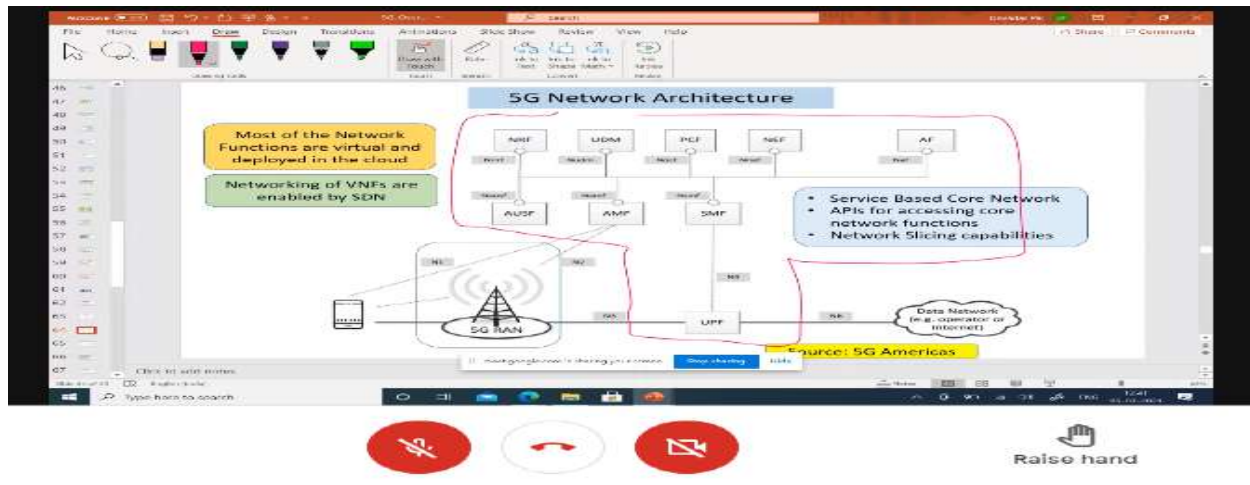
File Home Insert Draw Design Transitions Animations Slide Show Review View Help

Share Comments

5G Network Architecture

Most of the Network Functions are virtual and deployed in the cloud

Networking of VNFs are enabled by SDN

NRF UDM PCF NEF AF

AUSF AMF SMF

• Service Based Core Network
• APIs for accessing core network functions
• Network Slicing capabilities

N1 N2 N4 N3 N6

5G RAN

UPF

Data Network (e.g. operator or Internet)

Source: 5G Americas

Stop sharing Hide

Click to add notes

Type here to search

Raise hand